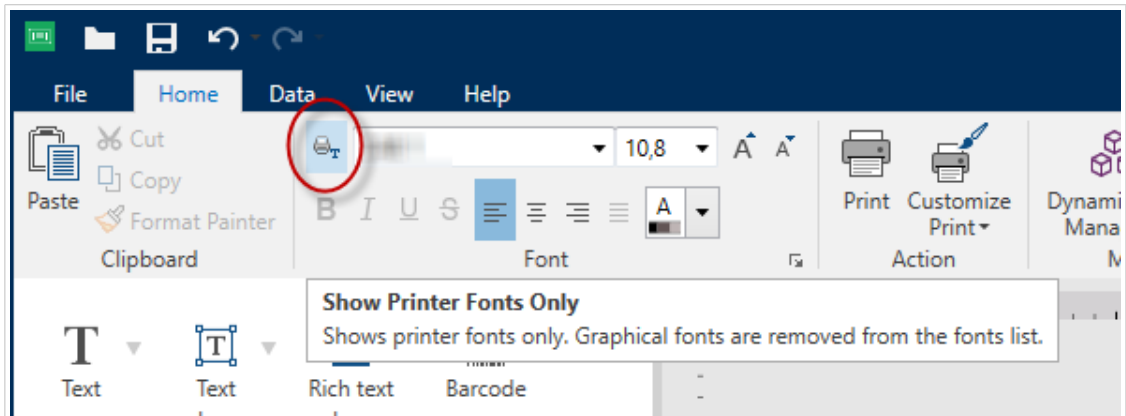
File
Home
Data
View
Help

Paste
Cut
Copy
Format Painter
Clipboard

10,8
A A
B I U S
A
Font

Print
Customize Print
Action

Dynami
Mana
M

Show Printer Fonts Only
Shows printer fonts only. Graphical fonts are removed from the fonts list.

Text
Text
Rich text
Barcode